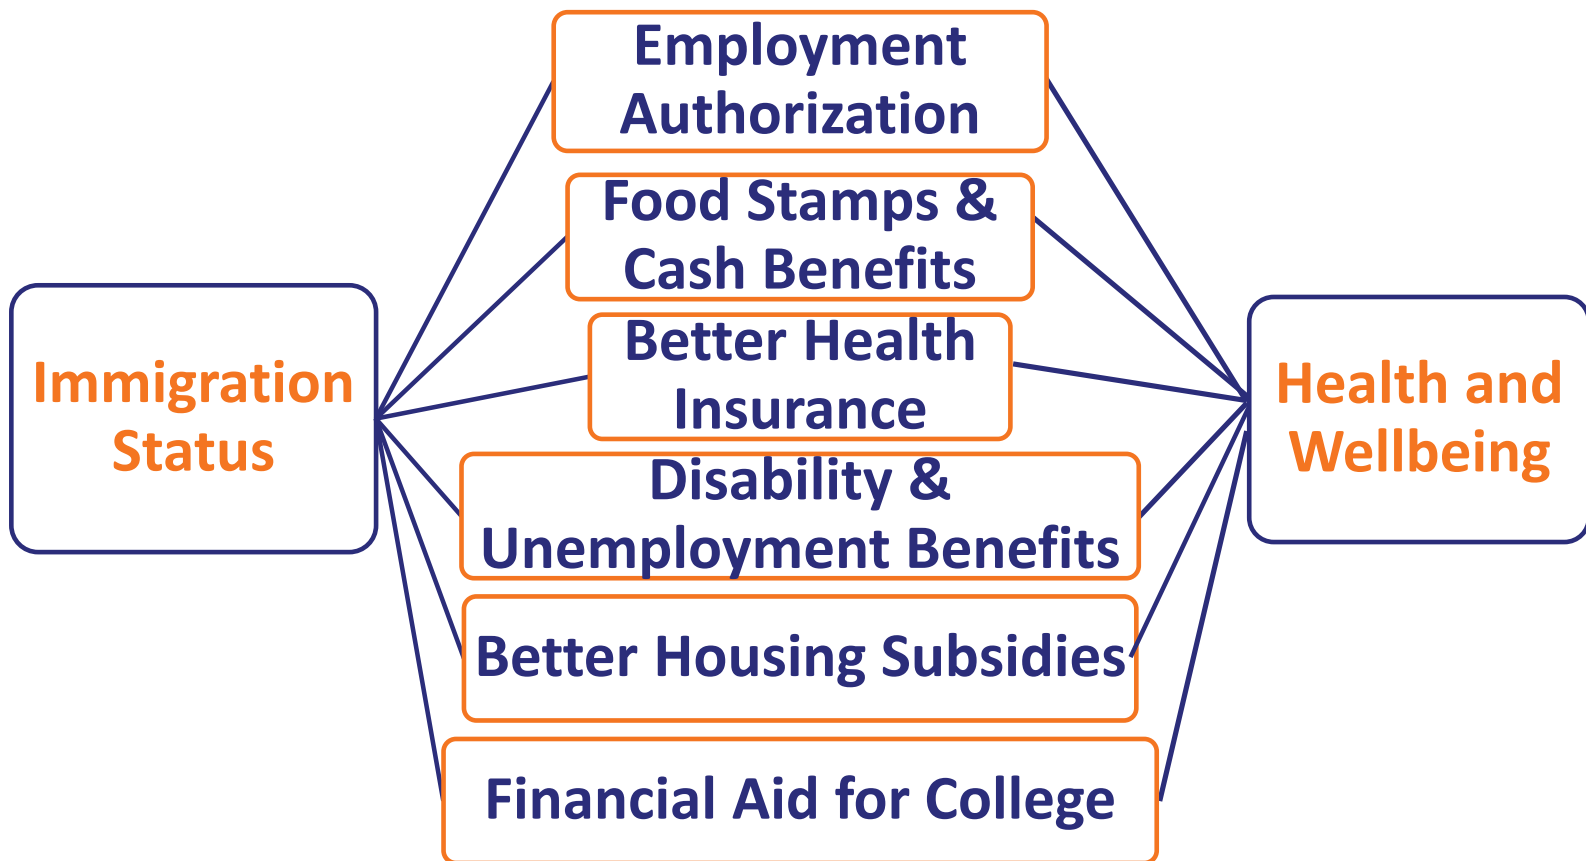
Immigration Status

Employment Authorization

Food Stamps & Cash Benefits

Better Health Insurance

Disability & Unemployment Benefits

Better Housing Subsidies

Financial Aid for College

Health and Wellbeing